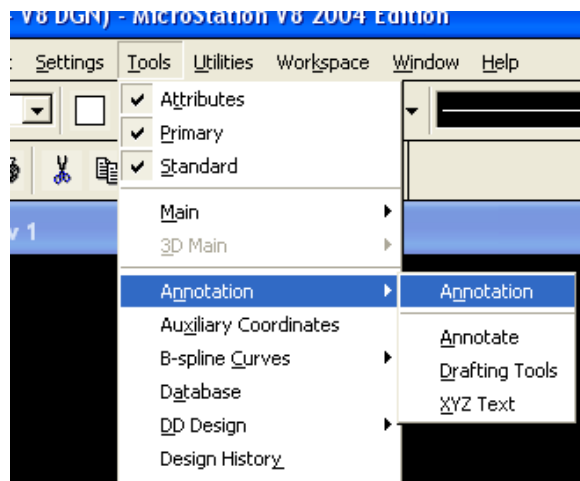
- V8 DGN) - MicroStation V8 2004 Edition

Settings Tools Utilities Workspace Window Help

Attributes
Primary
Standard
Main
3D Main
Annotation
Auxiliary Coordinates
B-spline Curves
Database
DD Design
Design History

v 1

Annotation
Annotate
Drafting Tools
XYZ Text